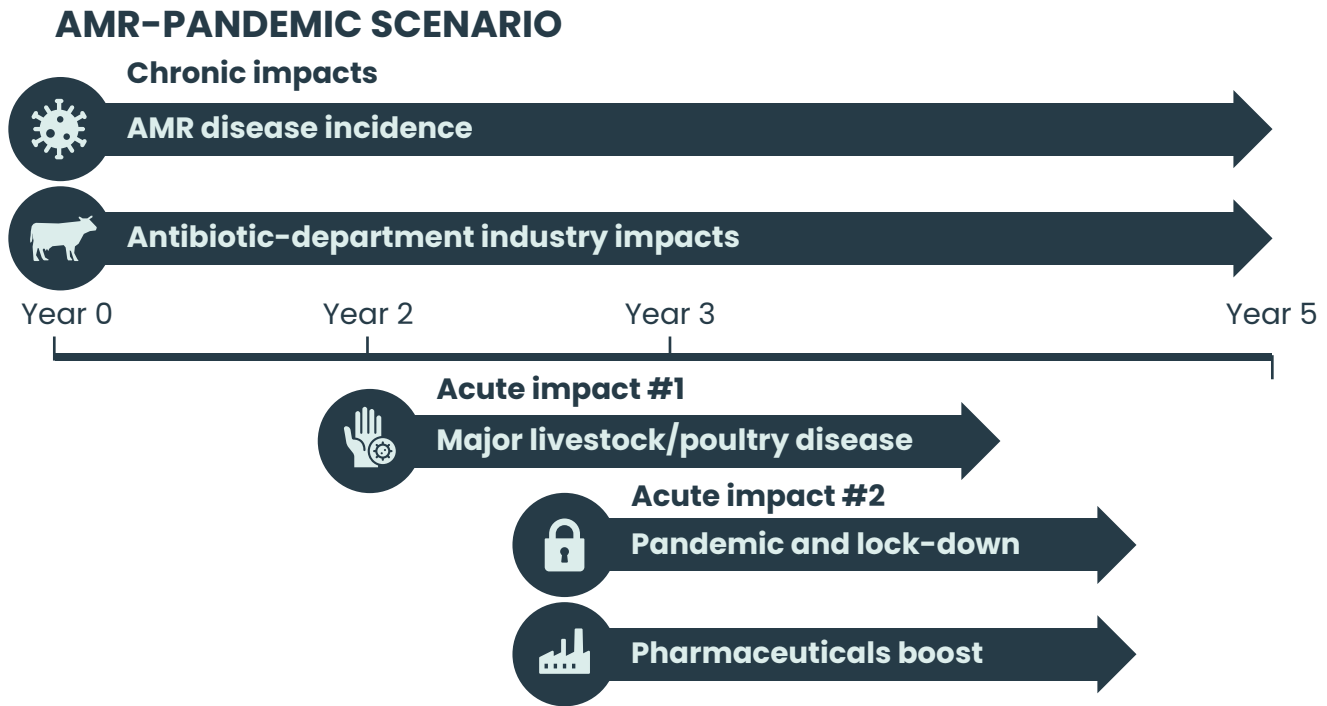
AMR-PANDEMIC SCENARIO

Chronic impacts

AMR disease incidence

Antibiotic-department industry impacts

Year 0

Year 2

Year 3

Year 5

Acute impact #1

Major livestock/poultry disease

Acute impact #2

Pandemic and lock-down

Pharmaceuticals boost